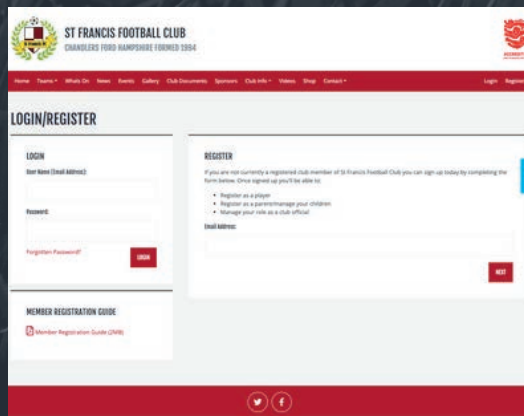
ST FRANCIS FOOTBALL CLUB
CHANDLERS FORD HAMPSHIRE FORMED 1994

Home Teams Whats On News Events Gallery Club Documents Sponsors Club Info Videos Shop Contact Login Register

LOGIN/REGISTER

LOGIN
User Name (Email Address):
Password:
Forgotten Password?
LOGIN

REGISTER
If you are not currently a registered club member of St Francis Football Club you can sign up today by completing the form below. Once signed up you'll be able to:
• Register as a player
• Register as a parent/manage your children
• Manage your role as a club official
Email Address:
NEXT

MEMBER REGISTRATION GUIDE
Member Registration Guide (2MB)